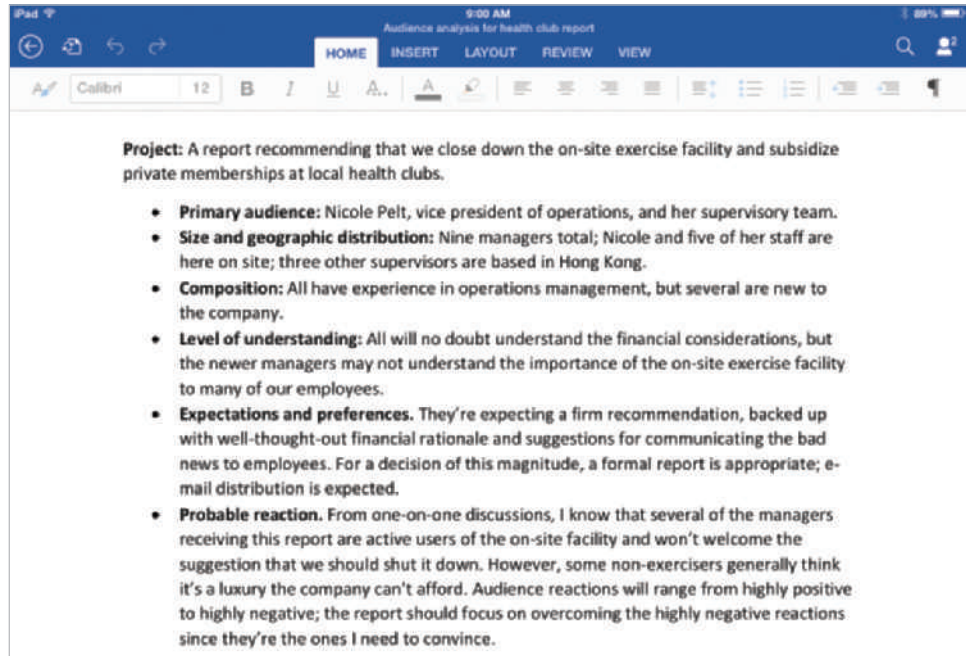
iPad
9:00 AM
Audience analysis for health club report
89%

HOME INSERT LAYOUT REVIEW VIEW

Calibri 12 B I U

**Project:** A report recommending that we close down the on-site exercise facility and subsidize private memberships at local health clubs.

- **Primary audience:** Nicole Pelt, vice president of operations, and her supervisory team.
- **Size and geographic distribution:** Nine managers total; Nicole and five of her staff are here on site; three other supervisors are based in Hong Kong.
- **Composition:** All have experience in operations management, but several are new to the company.
- **Level of understanding:** All will no doubt understand the financial considerations, but the newer managers may not understand the importance of the on-site exercise facility to many of our employees.
- **Expectations and preferences.** They're expecting a firm recommendation, backed up with well-thought-out financial rationale and suggestions for communicating the bad news to employees. For a decision of this magnitude, a formal report is appropriate; e-mail distribution is expected.
- **Probable reaction.** From one-on-one discussions, I know that several of the managers receiving this report are active users of the on-site facility and won't welcome the suggestion that we should shut it down. However, some non-exercisers generally think it's a luxury the company can't afford. Audience reactions will range from highly positive to highly negative; the report should focus on overcoming the highly negative reactions since they're the ones I need to convince.